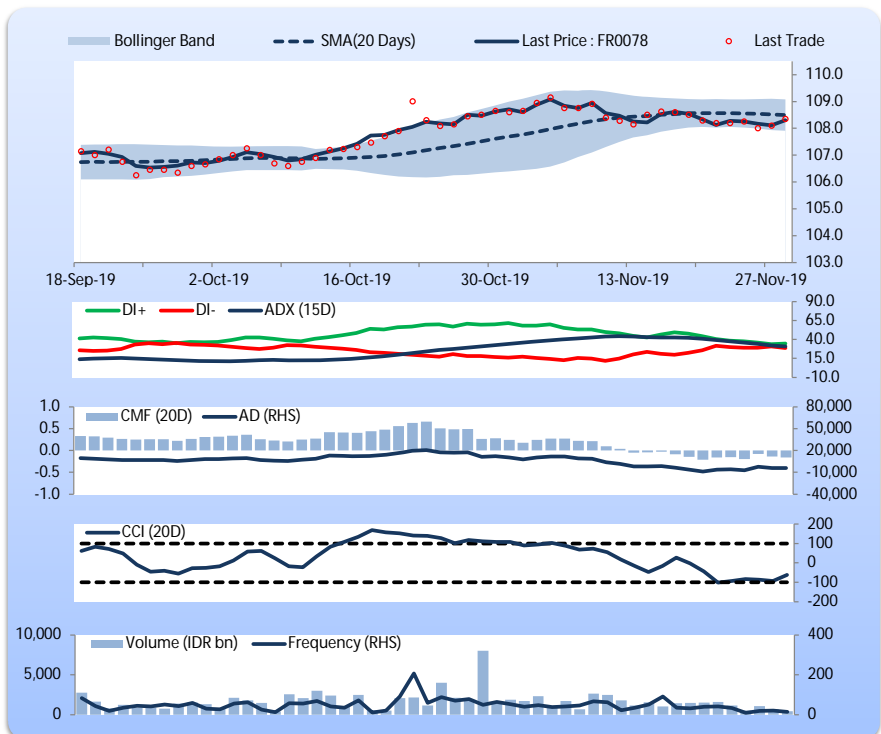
Bollinger Band
SMA(20 Days)
Last Price : FR0078
Last Trade

110.0
109.0
108.0
107.0
106.0
105.0
104.0
103.0

18-Sep-19
2-Oct-19
16-Oct-19
30-Oct-19
13-Nov-19
27-Nov-19

DI+
DI-
ADX (15D)

90.0
65.0
40.0
15.0
-10.0

1.0
0.5
0.0
-0.5
-1.0

CMF (20D)
AD (RHS)

80,000
50,000
20,000
-10,000
-40,000

CCI (20D)

200
100
0
-100
-200

10,000
5,000
0

Volume (IDR bn)
Frequency (RHS)

400
200
0